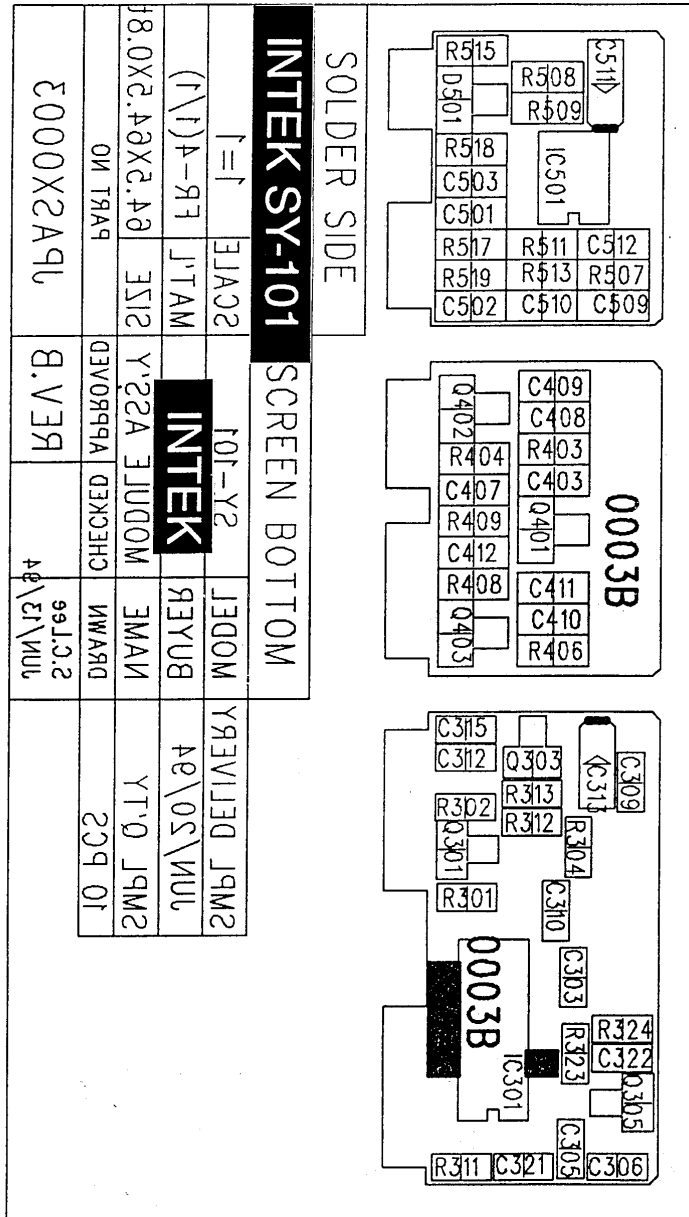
SOLDER SIDE

SCREEN BOTTOM

INTEK SY-101

INTEK

| SCALE | 1=1 | MODEL | SY-101 | SMPL DELIVERY |
|---|---|---|---|---|
| MAT'L | FR-4(1/1) | BUYER |  | JUN/20/94 |
| SIZE | 64.5X64.5X0.8t | NAME | MODULE ASS'Y | SMPL Q'TY |
|  |  | DRAWN | CHECKED | APPROVED | 10 PCS |
|  |  | JUN/13/94 S.C.Lee |  |  |  |
| PART NO | JPASX0003 | REV.B |  |  |

R515
C511
R508
D501
R509
R518
IC501
C503
C501
R517
R511
C512
R519
R513
R507
C502
C510
C509

C409
C408
Q402
R403
R404
C403
C407
R409
Q401
0003B
C412
R408
C411
C410
Q403
R406

C315
C312
Q303
C313
C309
R313
R302
R312
Q301
R304
R301
C310
0003B
C303
R324
R323
C322
IC301
Q305
C305
R311
C321
C306